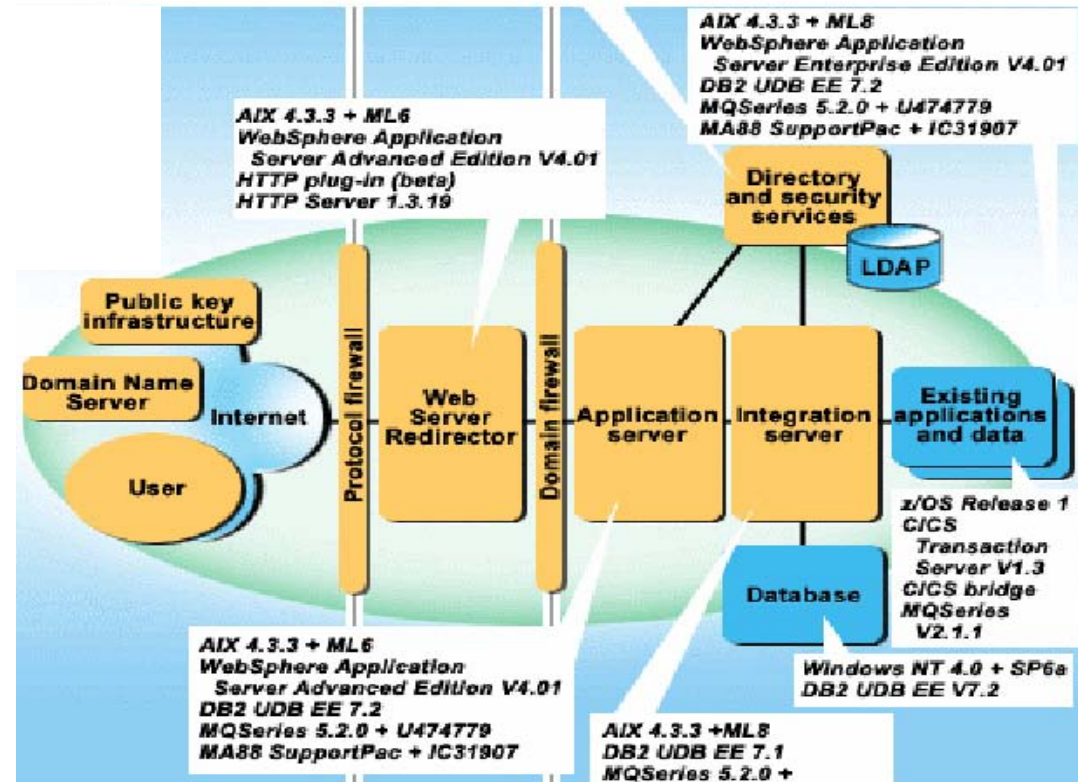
AIX 4.3.3 + ML8
WebSphere Application
Server Enterprise Edition V4.01
DB2 UDB EE 7.2
MQSeries 5.2.0 + U474779
MA88 SupportPac + IC31907

AIX 4.3.3 + ML6
WebSphere Application
Server Advanced Edition V4.01
HTTP plug-in (beta)
HTTP Server 1.3.19

Directory and security services

LDAP

Public key infrastructure

Domain Name Server

Internet

User

Protocol firewall

Web Server Redirector

Domain firewall

Application server

Integration server

Existing applications and data

z/OS Release 1
CICS
Transaction
Server V1.3
CICS bridge
MQSeries
V2.1.1

Database

Windows NT 4.0 + SP6a
DB2 UDB EE V7.2

AIX 4.3.3 + ML6
WebSphere Application
Server Advanced Edition V4.01
DB2 UDB EE 7.2
MQSeries 5.2.0 + U474779
MA88 SupportPac + IC31907

AIX 4.3.3 +ML8
DB2 UDB EE 7.1
MQSeries 5.2.0 +